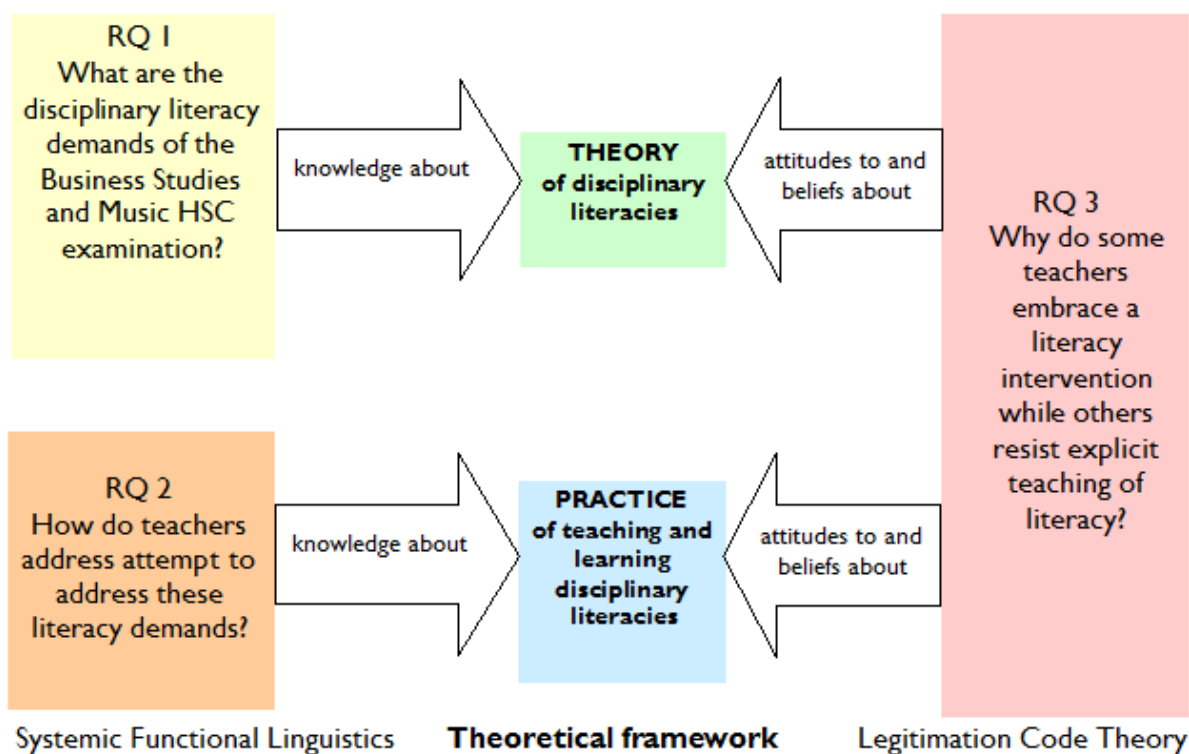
RQ 1
What are the disciplinary literacy demands of the Business Studies and Music HSC examination?

knowledge about

THEORY
of disciplinary literacies

attitudes to and beliefs about

RQ 3
Why do some teachers embrace a literacy intervention while others resist explicit teaching of literacy?

RQ 2
How do teachers address attempt to address these literacy demands?

knowledge about

PRACTICE
of teaching and learning disciplinary literacies

attitudes to and beliefs about

Systemic Functional Linguistics

Theoretical framework

Legitimation Code Theory